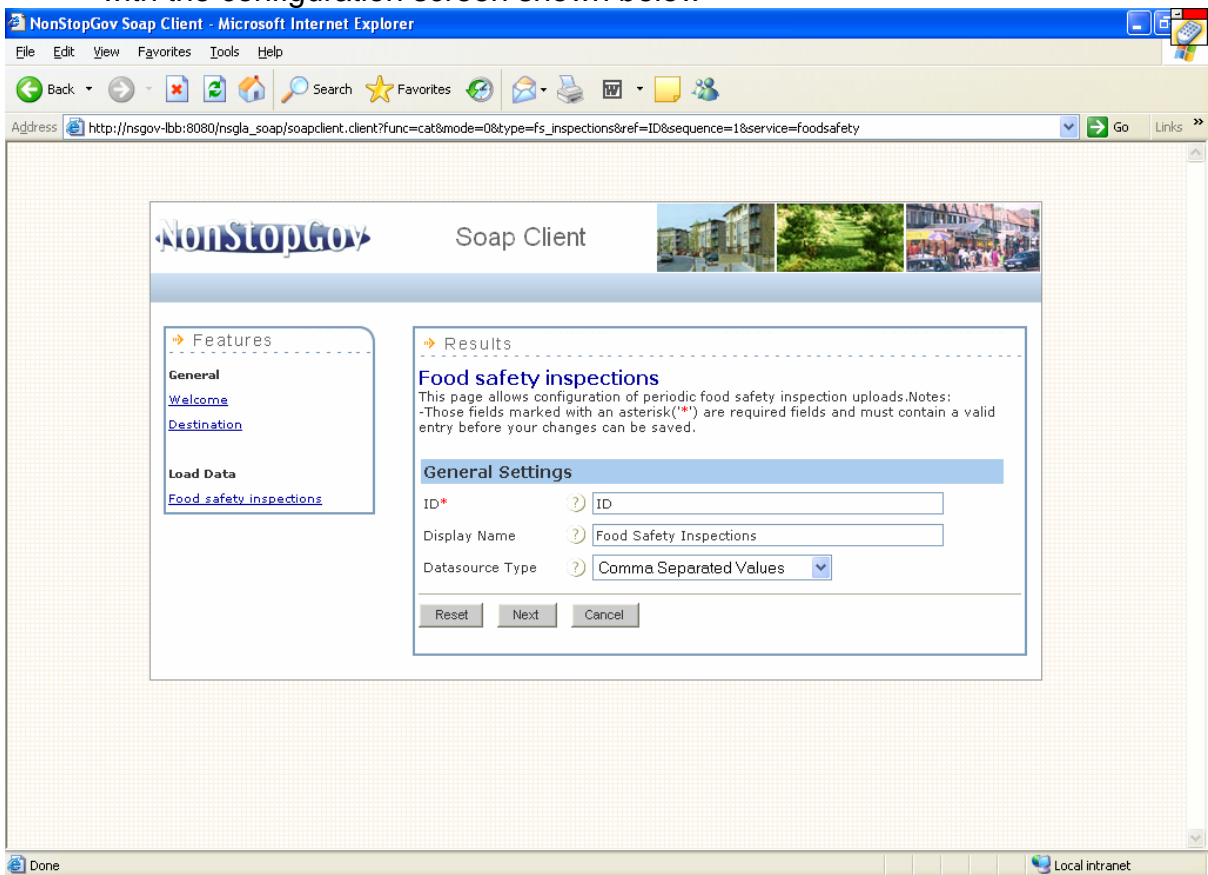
NonStopGov Soap Client - Microsoft Internet Explorer

File Edit View Favorites Tools Help

Back Search Favorites

Address http://nsgov-lbb:8080/nsgla_soap/soapclient.client?func=cat&mode=0&type=fs_inspections&ref=ID&sequence=1&service=foodsafety Go Links »

NonStopGov Soap Client

Features

General
Welcome
Destination

Load Data
Food safety inspections

Results

Food safety inspections
This page allows configuration of periodic food safety inspection uploads.Notes:
-Those fields marked with an asterisk('*') are required fields and must contain a valid entry before your changes can be saved.

General Settings

| | |
|---|---|
| ID* | ID |
| Display Name | Food Safety Inspections |
| Datasource Type | Comma Separated Values |

Reset Next Cancel

Done Local intranet